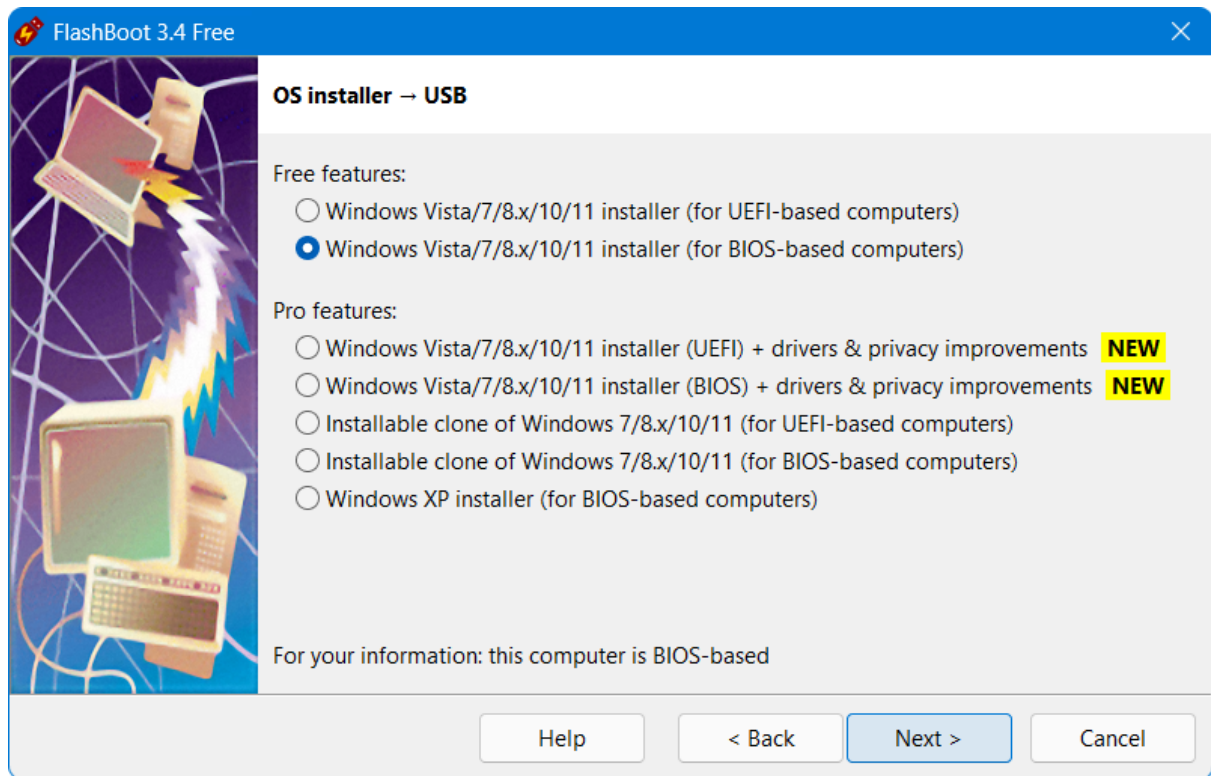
FlashBoot 3.4 Free

OS installer → USB

Free features:
Windows Vista/7/8.x/10/11 installer (for UEFI-based computers)
Windows Vista/7/8.x/10/11 installer (for BIOS-based computers)

Pro features:
Windows Vista/7/8.x/10/11 installer (UEFI) + drivers & privacy improvements NEW
Windows Vista/7/8.x/10/11 installer (BIOS) + drivers & privacy improvements NEW
Installable clone of Windows 7/8.x/10/11 (for UEFI-based computers)
Installable clone of Windows 7/8.x/10/11 (for BIOS-based computers)
Windows XP installer (for BIOS-based computers)

For your information: this computer is BIOS-based

Help
< Back
Next >
Cancel